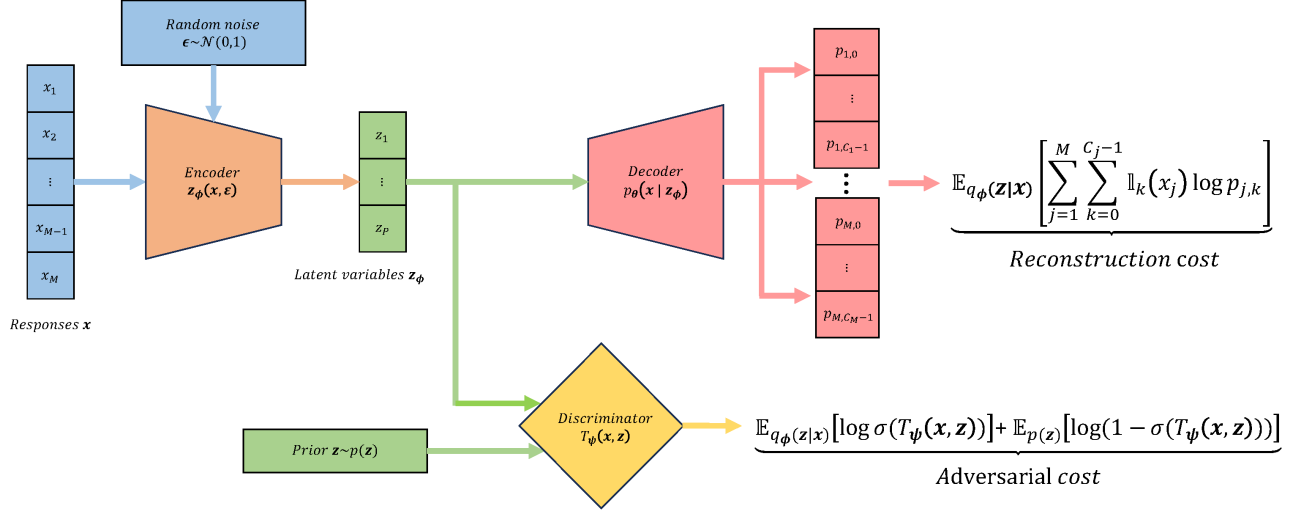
Random noise
$\boldsymbol{\epsilon} \sim \mathcal{N}(0,1)$

$x_1$
$x_2$
$\vdots$
$x_{M-1}$
$x_M$

Responses $\boldsymbol{x}$

Encoder
$\boldsymbol{z_\phi}(\boldsymbol{x}, \boldsymbol{\epsilon})$

$z_1$
$\vdots$
$z_P$

Latent variables $\boldsymbol{z_\phi}$

Decoder
$p_{\boldsymbol{\theta}}(\boldsymbol{x} \mid \boldsymbol{z_\phi})$

$p_{1,0}$
$\vdots$
$p_{1,C_1-1}$
$\vdots$
$p_{M,0}$
$\vdots$
$p_{M,C_M-1}$

$\underbrace{\mathbb{E}_{q_{\boldsymbol{\phi}}(\boldsymbol{z}|\boldsymbol{x})}\left[\sum_{j=1}^{M}\sum_{k=0}^{C_j-1}\mathbb{I}_k(x_j)\log p_{j,k}\right]}$

Reconstruction cost

Prior $\boldsymbol{z} \sim p(\boldsymbol{z})$

Discriminator
$T_{\boldsymbol{\psi}}(\boldsymbol{x}, \boldsymbol{z})$

$\underbrace{\mathbb{E}_{q_{\boldsymbol{\phi}}(\boldsymbol{z}|\boldsymbol{x})}\left[\log \sigma(T_{\boldsymbol{\psi}}(\boldsymbol{x},\boldsymbol{z}))\right] + \mathbb{E}_{p(\boldsymbol{z})}\left[\log(1-\sigma(T_{\boldsymbol{\psi}}(\boldsymbol{x},\boldsymbol{z})))\right]}$

Adversarial cost